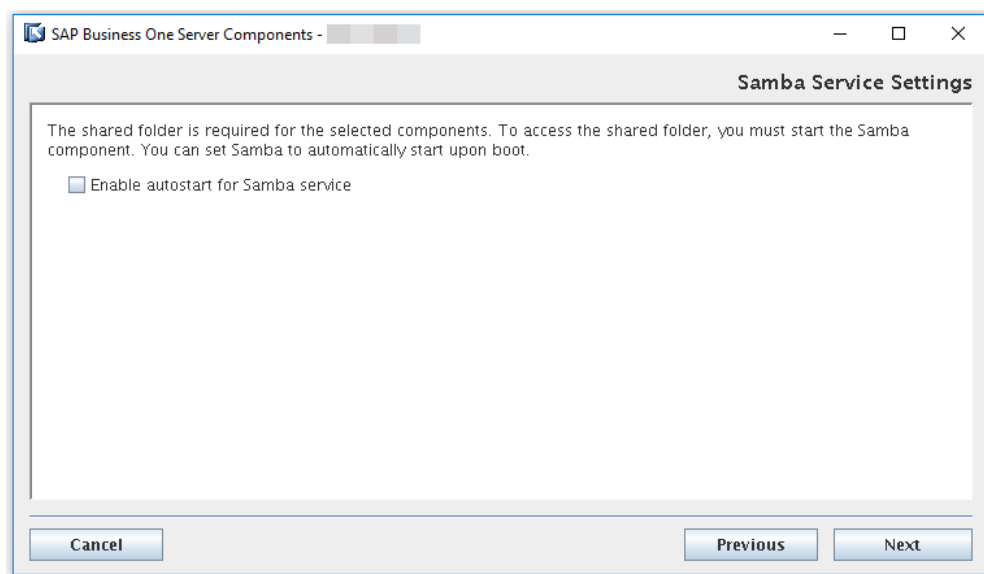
SAP Business One Server Components - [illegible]

Samba Service Settings

The shared folder is required for the selected components. To access the shared folder, you must start the Samba component. You can set Samba to automatically start upon boot.

Enable autostart for Samba service

Cancel

Previous

Next